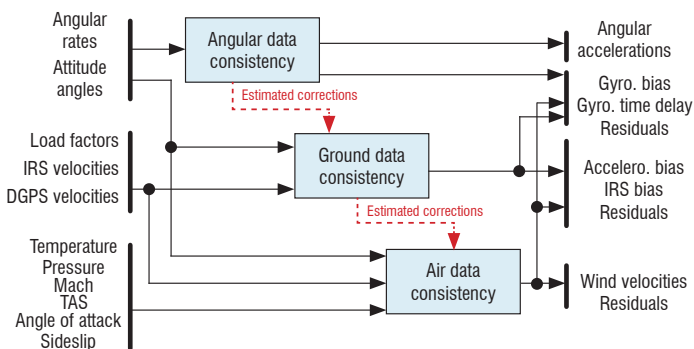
Angular rates
Attitude angles

Angular data consistency

Estimated corrections

Angular accelerations

Gyro. bias
Gyro. time delay
Residuals

Load factors
IRS velocities
DGPS velocities

Ground data consistency

Estimated corrections

Accelero. bias
IRS bias
Residuals

Temperature
Pressure
Mach
TAS
Angle of attack
Sideslip

Air data consistency

Wind velocities
Residuals